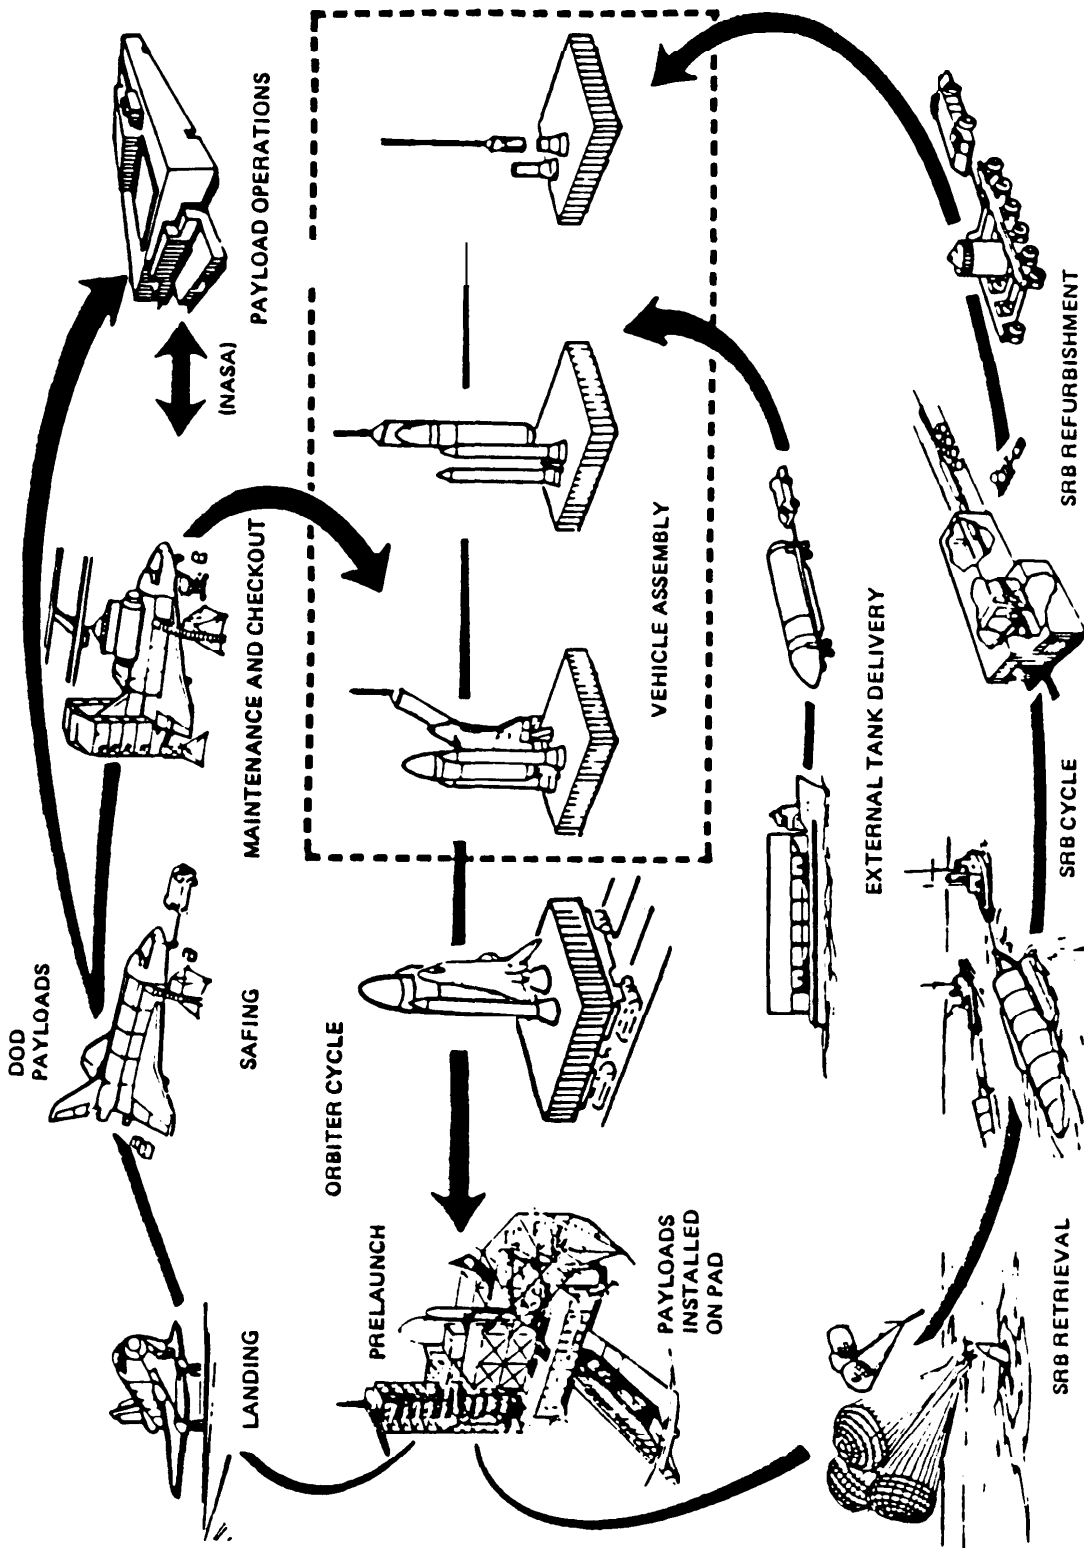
LANDING

DOD PAYLOADS

SAFING

MAINTENANCE AND CHECKOUT

(NASA)

PAYLOAD OPERATIONS

PRELAUNCH

PAYLOADS INSTALLED ON PAD

ORBITER CYCLE

VEHICLE ASSEMBLY

EXTERNAL TANK DELIVERY

SRB RETRIEVAL

SRB CYCLE

SRB REFURBISHMENT